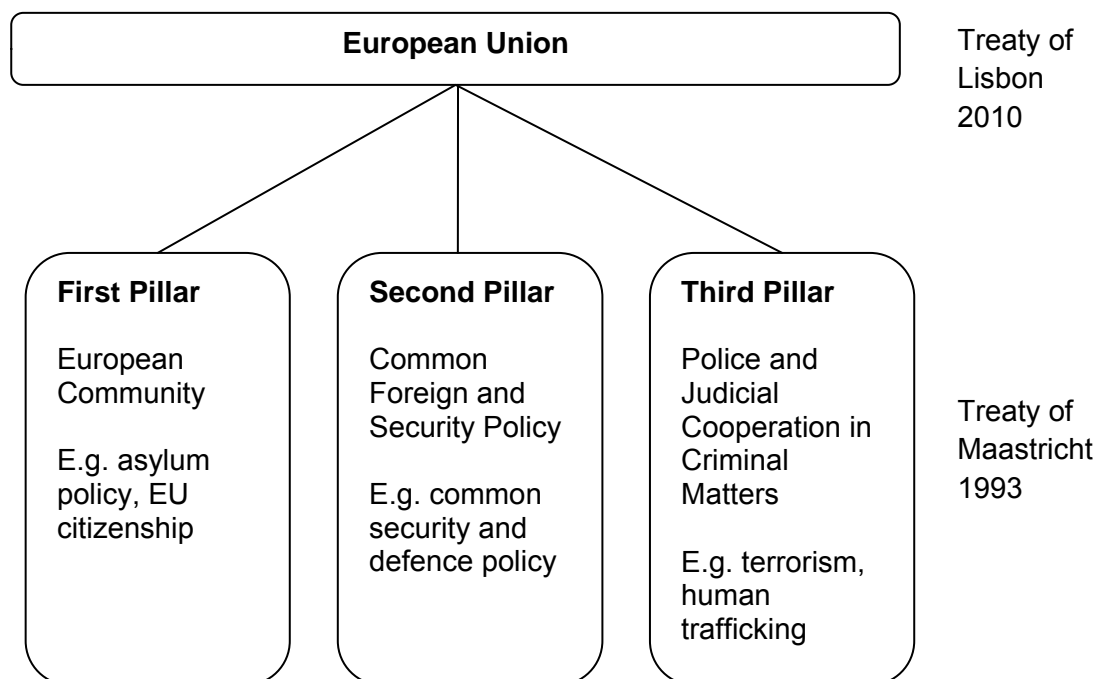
European Union

Treaty of Lisbon 2010

First Pillar

European Community

E.g. asylum policy, EU citizenship

Second Pillar

Common Foreign and Security Policy

E.g. common security and defence policy

Third Pillar

Police and Judicial Cooperation in Criminal Matters

E.g. terrorism, human trafficking

Treaty of Maastricht 1993